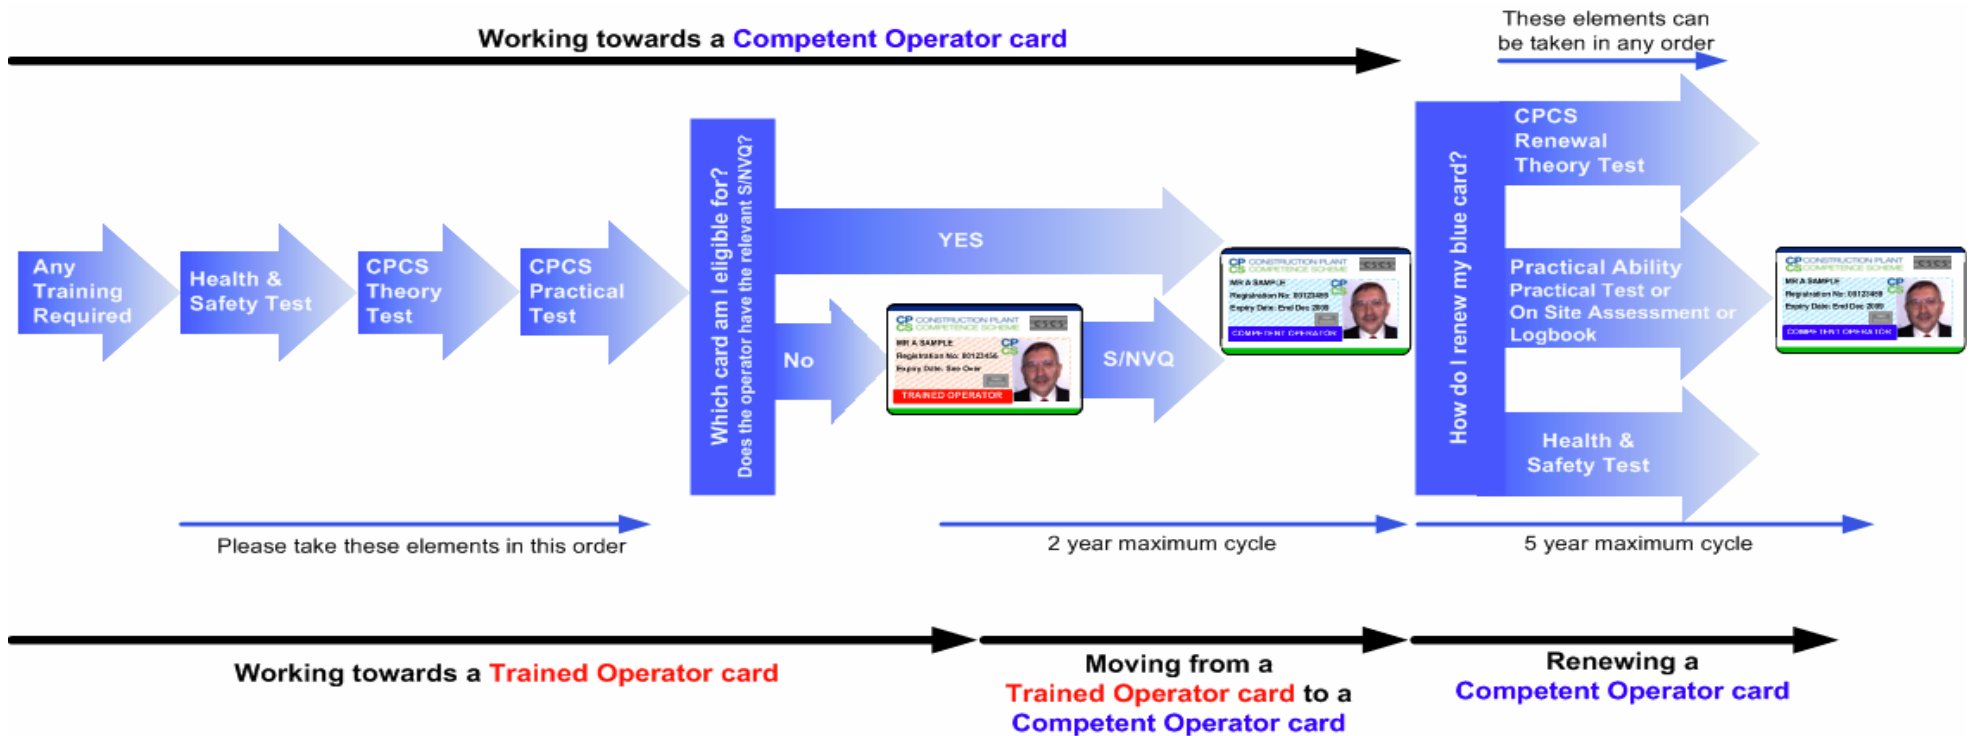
Working towards a Competent Operator card

These elements can be taken in any order

Any Training Required

Health & Safety Test

CPCS Theory Test

CPCS Practical Test

Which card am I eligible for?
Does the operator have the relevant S/NVQ?

YES

No

CP CS CONSTRUCTION PLANT COMPETENCE SCHEME CSCS
MR A SAMPLE
Registration No: 00123456
Expiry Date: See Over
TRAINED OPERATOR

S/NVQ

CP CS CONSTRUCTION PLANT COMPETENCE SCHEME CSCS
MR A SAMPLE
Registration No: 00123456
Expiry Date: End Dec 2008
COMPETENT OPERATOR

How do I renew my blue card?

CPCS Renewal Theory Test

Practical Ability Practical Test or On Site Assessment or Logbook

Health & Safety Test

CP CS CONSTRUCTION PLANT COMPETENCE SCHEME CSCS
MR A SAMPLE
Registration No: 00123456
Expiry Date: End Dec 2008
COMPETENT OPERATOR

Please take these elements in this order

2 year maximum cycle

5 year maximum cycle

Working towards a Trained Operator card

Moving from a Trained Operator card to a Competent Operator card

Renewing a Competent Operator card